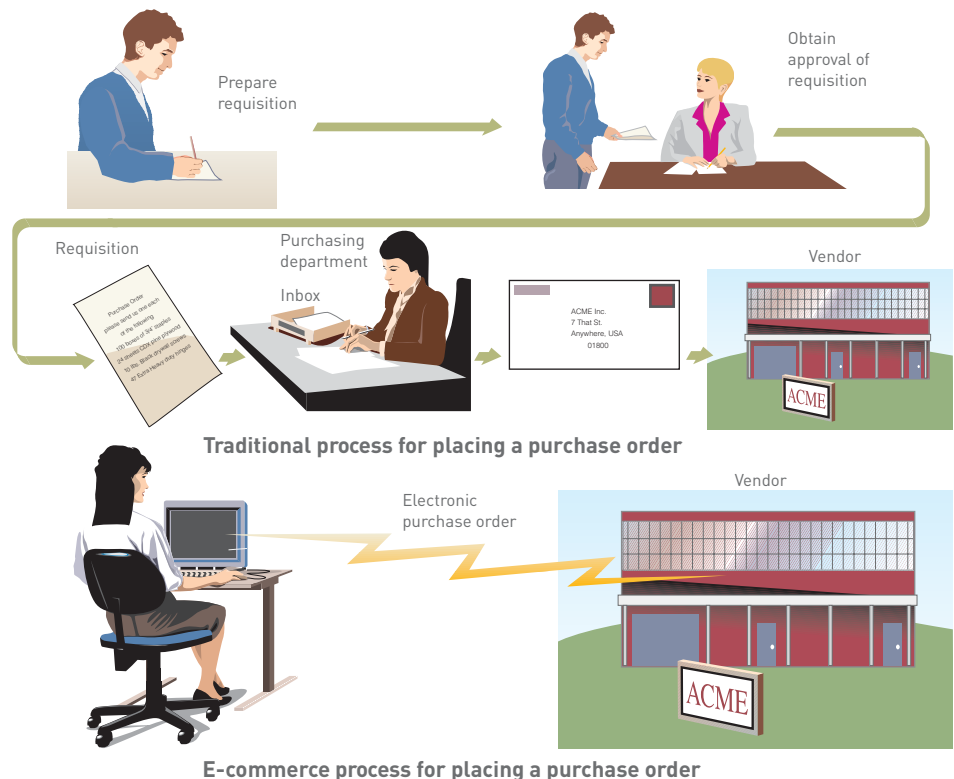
Prepare requisition

Obtain approval of requisition

Requisition

Purchase Order
please send us one each of the following:
100 boxes of 3/4" staples
24 sheets 1/2" pine plywood
50 lbs. Black drywall screws
40 Extra heavy duty hinges

Purchasing department

Inbox

ACME Inc.
7 That St.
Anywhere, USA
01800

Vendor

ACME

Traditional process for placing a purchase order

Electronic purchase order

Vendor

ACME

E-commerce process for placing a purchase order